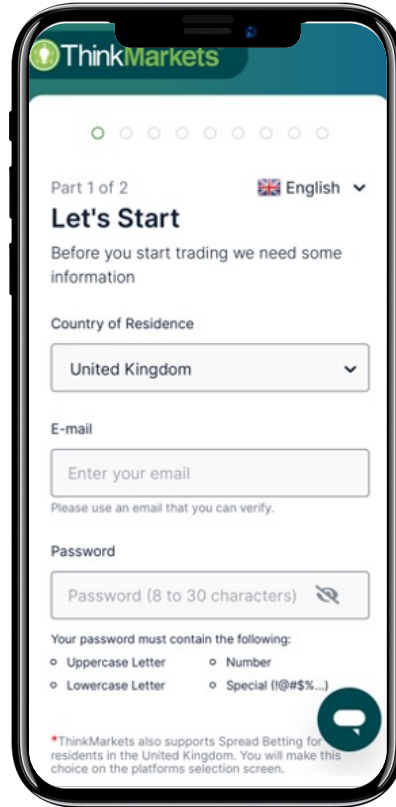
ThinkMarkets

Part 1 of 2

English

Let's Start

Before you start trading we need some information

Country of Residence

United Kingdom

E-mail

Enter your email

Please use an email that you can verify.

Password

Password (8 to 30 characters)

Your password must contain the following:

Uppercase Letter

Number

Lowercase Letter

Special (!@#$%...)

*ThinkMarkets also supports Spread Betting for residents in the United Kingdom. You will make this choice on the platforms selection screen.